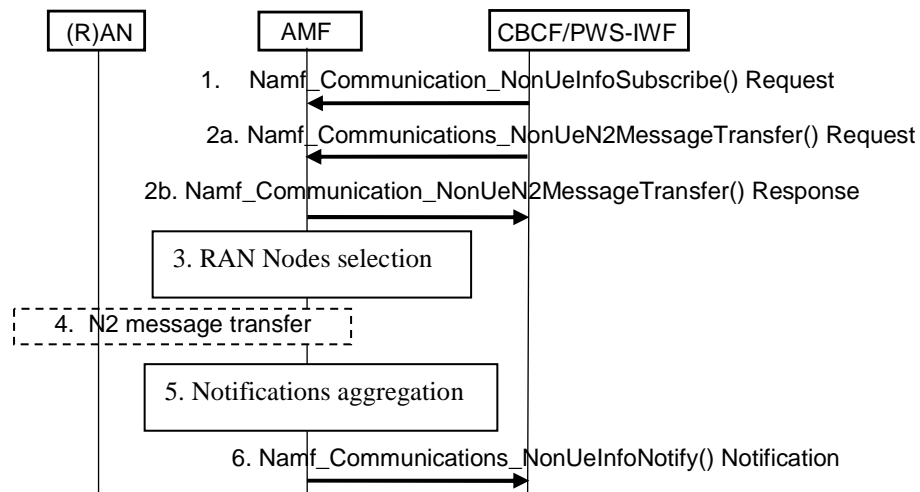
(R)AN

AMF

CBCF/PWS-IWF

1. Namf_Communication_NonUeInfoSubscribe() Request

2a. Namf_Communications_NonUeN2MessageTransfer() Request

2b. Namf_Communication_NonUeN2MessageTransfer() Response

3. RAN Nodes selection

4. N2 message transfer

5. Notifications aggregation

6. Namf_Communications_NonUeInfoNotify() Notification